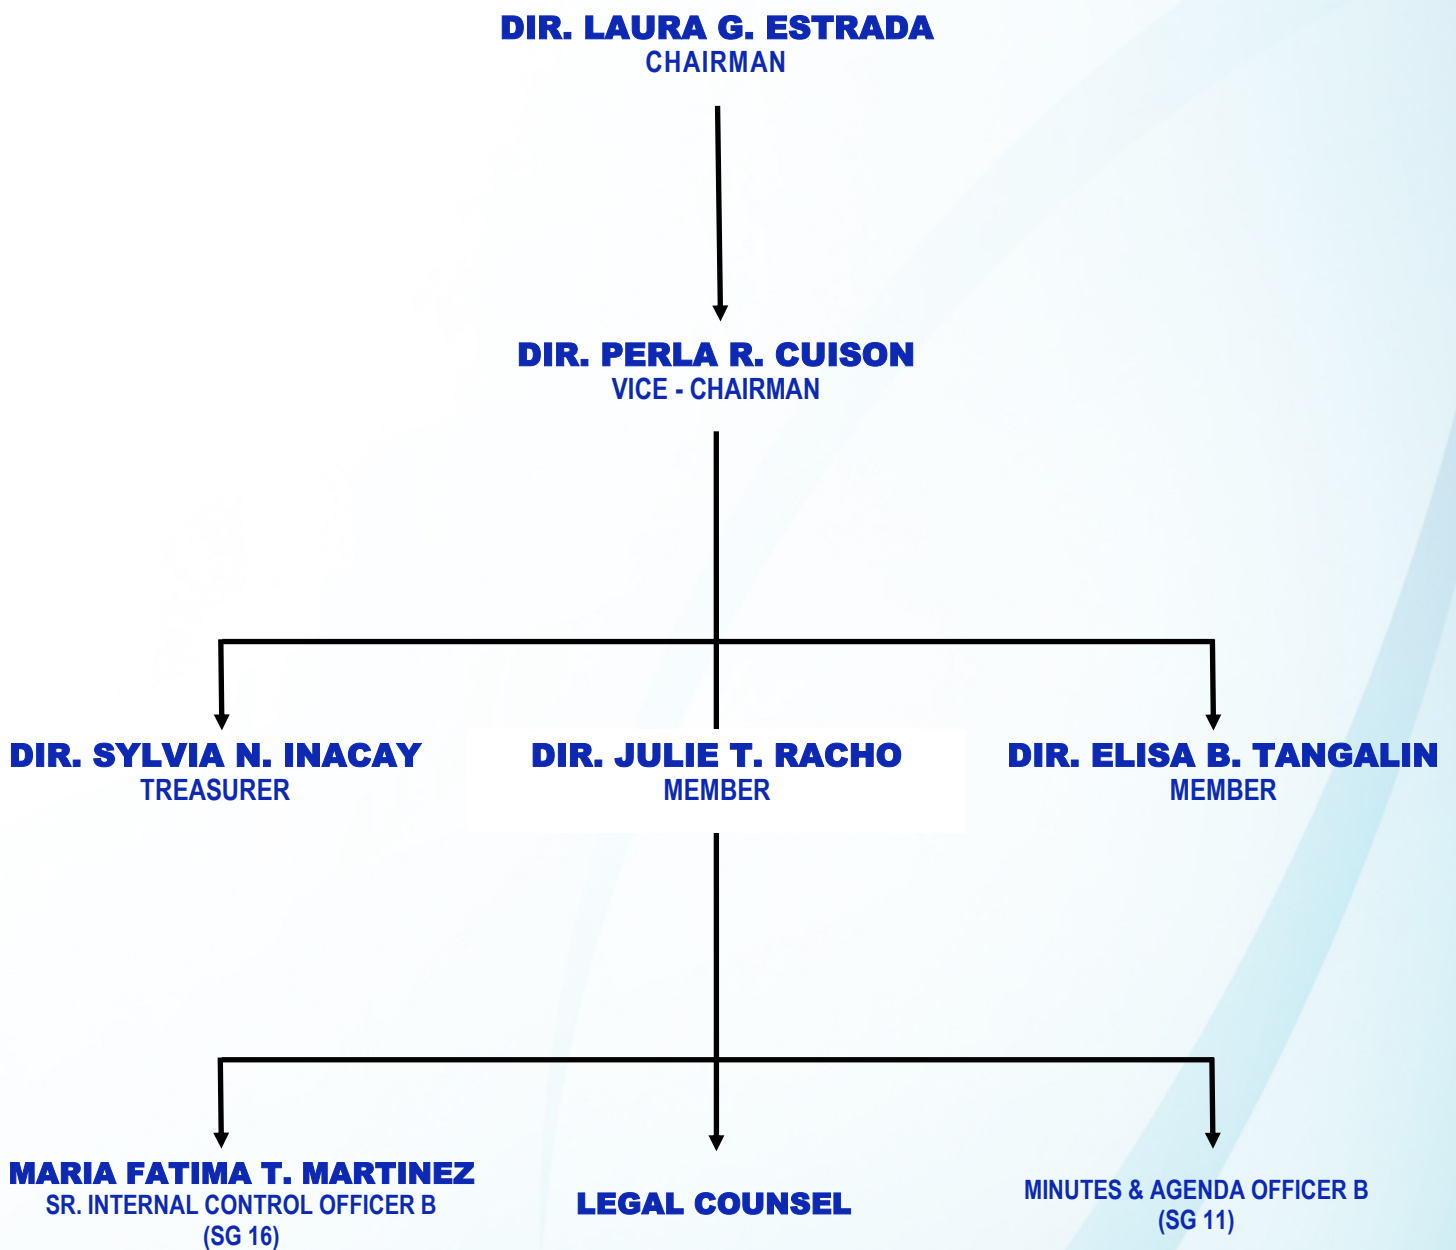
DIR. LAURA G. ESTRADA
CHAIRMAN

DIR. PERLA R. CUISON
VICE - CHAIRMAN

DIR. SYLVIA N. INACAY
TREASURER

DIR. JULIE T. RACHO
MEMBER

DIR. ELISA B. TANGALIN
MEMBER

MARIA FATIMA T. MARTINEZ
SR. INTERNAL CONTROL OFFICER B
(SG 16)

LEGAL COUNSEL

MINUTES & AGENDA OFFICER B
(SG 11)